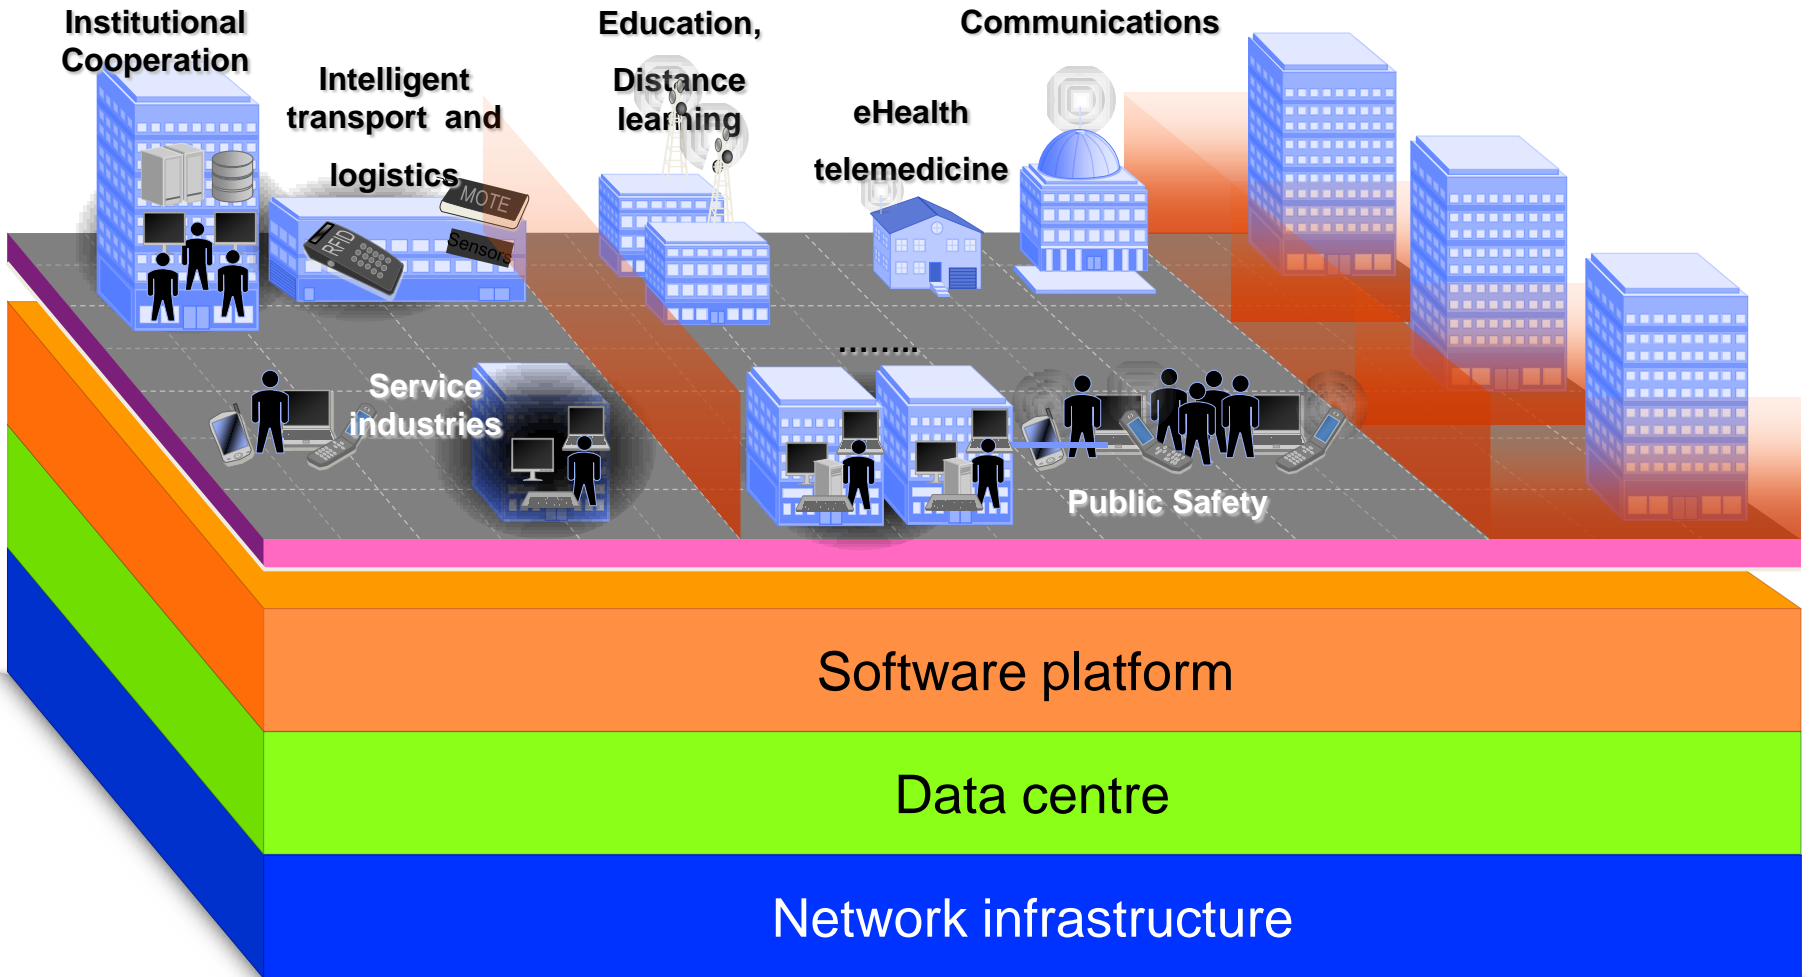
Institutional Cooperation

Intelligent transport and logistics

MOTE

RFID

Sensors

Education, Distance learning

eHealth telemedicine

Communications

Service industries

........

Public Safety

Software platform

Data centre

Network infrastructure